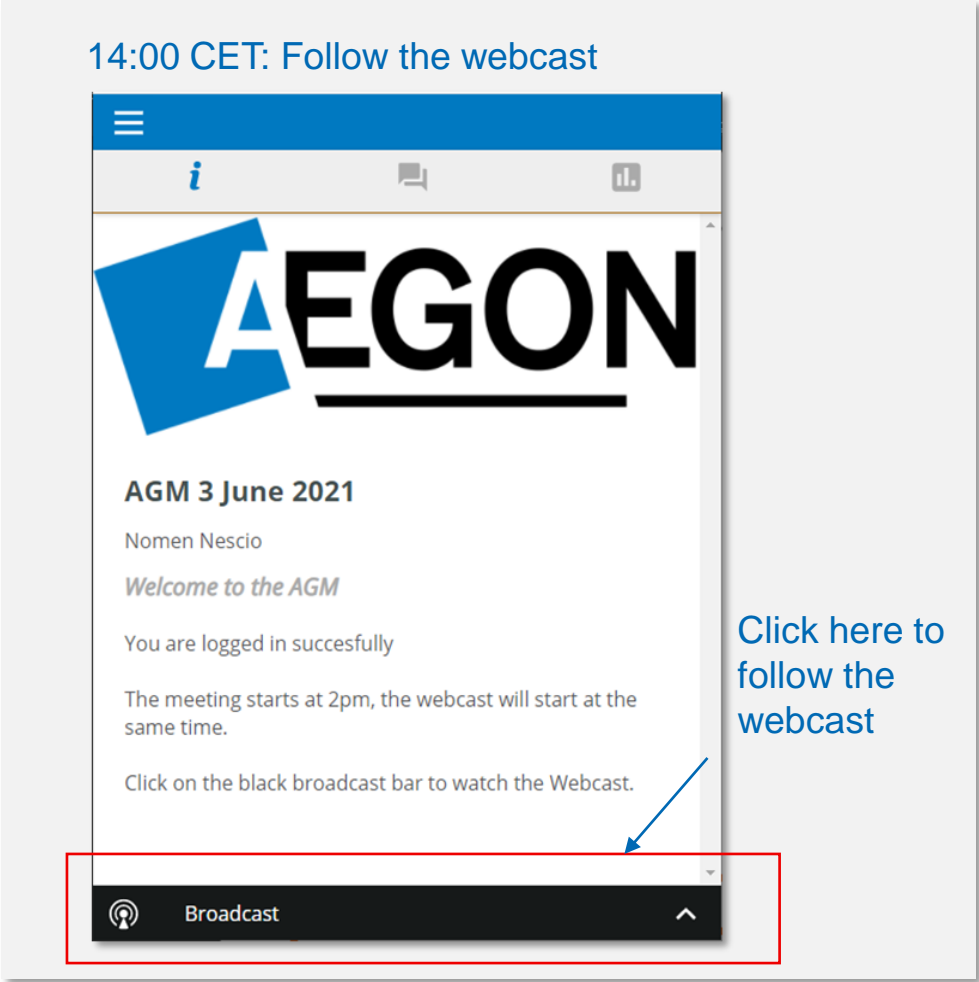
14:00 CET: Follow the webcast

i

AEGON

AGM 3 June 2021

Nomen Nescio

Welcome to the AGM

You are logged in succesfully

The meeting starts at 2pm, the webcast will start at the same time.

Click on the black broadcast bar to watch the Webcast.

Click here to follow the webcast

Broadcast